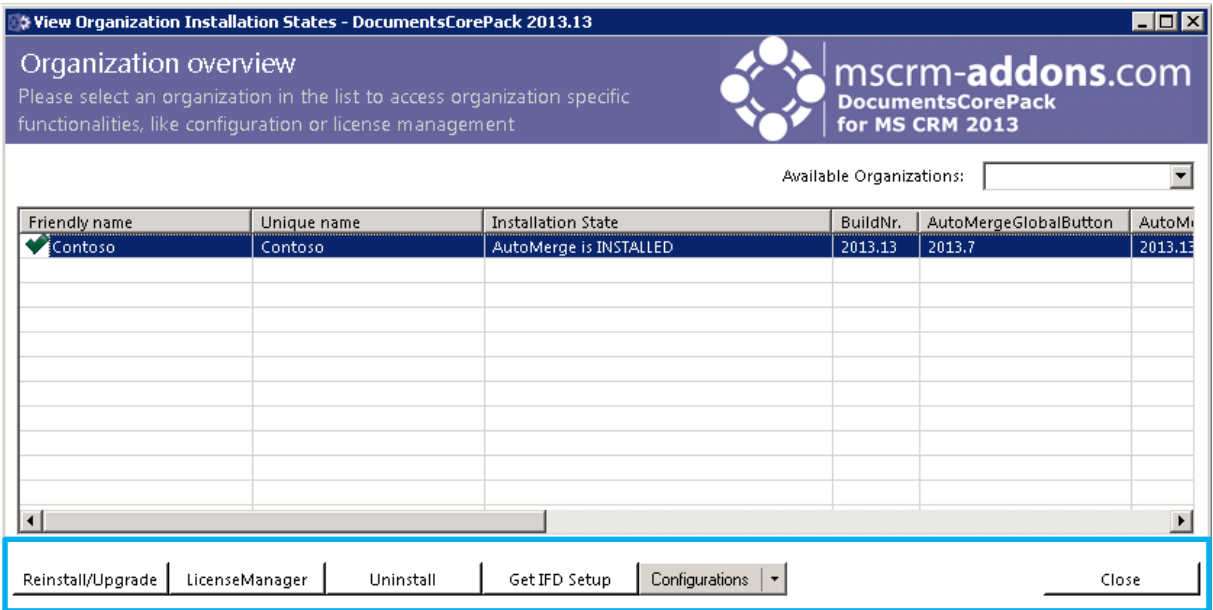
View Organization Installation States - DocumentsCorePack 2013.13

Organization overview
Please select an organization in the list to access organization specific functionalities, like configuration or license management

mscrm-addons.com
DocumentsCorePack
for MS CRM 2013

Available Organizations:

| Friendly name | Unique name | Installation State | BuildNr. | AutoMergeGlobalButton | AutoM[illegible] |
|---|---|---|---|---|---|
| Contoso | Contoso | AutoMerge is INSTALLED | 2013.13 | 2013.7 | 2013.1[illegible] |

Reinstall/Upgrade LicenseManager Uninstall Get IFD Setup Configurations Close